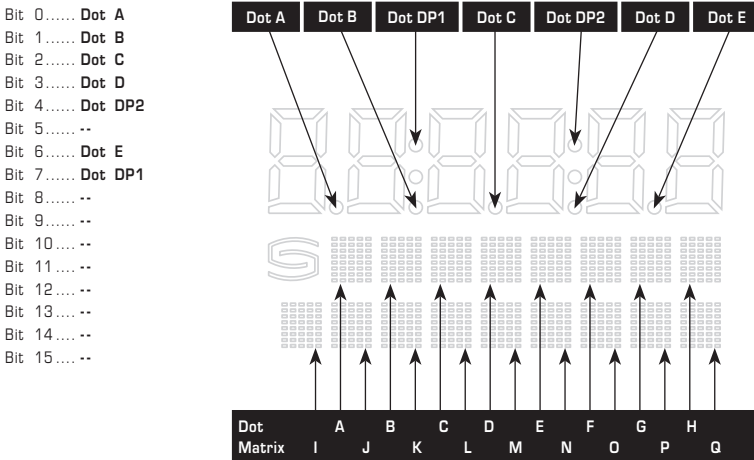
Bit 0...... Dot A
Bit 1...... Dot B
Bit 2...... Dot C
Bit 3...... Dot D
Bit 4...... Dot DP2
Bit 5...... --
Bit 6...... Dot E
Bit 7...... Dot DP1
Bit 8...... --
Bit 9...... --
Bit 10.... --
Bit 11.... --
Bit 12.... --
Bit 13.... --
Bit 14.... --
Bit 15.... --

Dot A
Dot B
Dot DP1
Dot C
Dot DP2
Dot D
Dot E

Dot Matrix
A B C D E F G H
I J K L M N O P Q